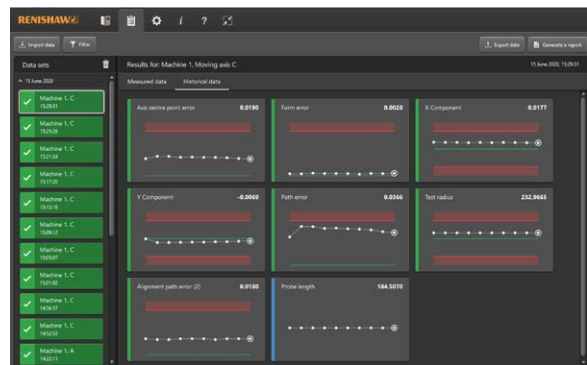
RENISHAW

Import data
Filter
Export data
Generate a report

Data sets

15 June 2020

Machine 1, C
15:29:51

Machine 1, C
15:25:26

Machine 1, C
15:21:04

Machine 1, C
15:17:20

Machine 1, C
15:13:19

Machine 1, C
15:09:12

Machine 1, C
15:05:07

Machine 1, C
15:01:00

Machine 1, C
14:56:17

Machine 1, C
14:52:12

Machine 1, A
14:22:11

Results for: Machine 1, Moving axis C

15 June 2020, 15:29:51

Measured data
Historical data

Axis centre point error 0.0180

Form error 0.0028

X Component 0.0177

Y Component -0.0069

Path error 0.0366

Test radius 232.9665

Alignment path error (Z) 0.0180

Probe length 184.5070